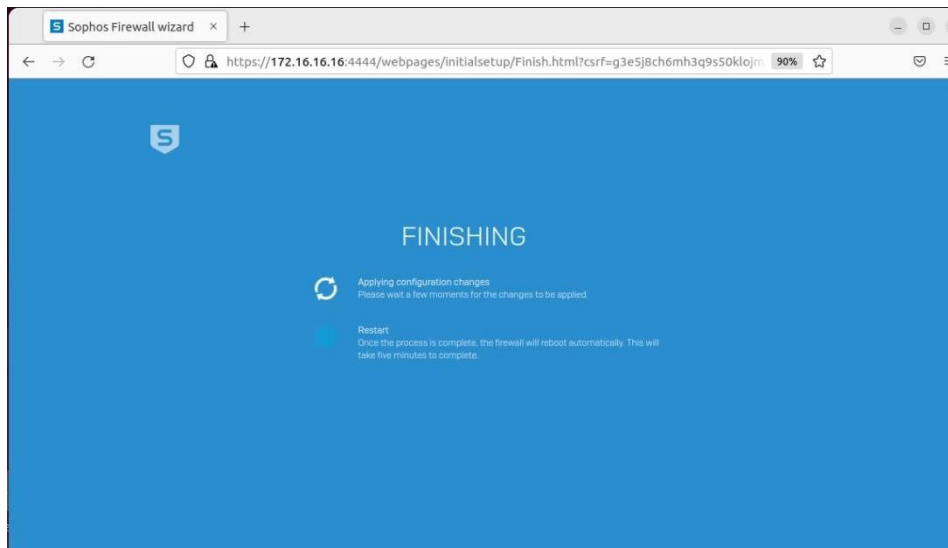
Sophos Firewall wizard ×
+

https://172.16.16.16:4444/webpages/initialsetup/Finish.html?csrf=g3e5j8ch6mh3q9s50klojm
90%

FINISHING

Applying configuration changes
Please wait a few moments for the changes to be applied.

Restart
Once the process is complete, the firewall will reboot automatically. This will take five minutes to complete.